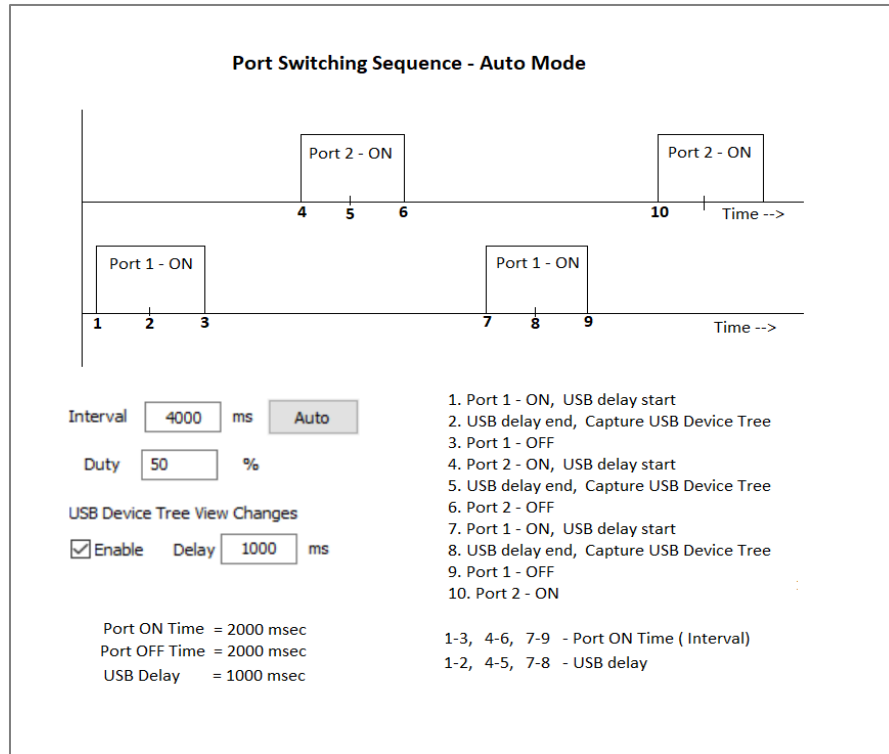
Port Switching Sequence - Auto Mode

Port 2 - ON

4 5 6

Port 2 - ON

10

Time -->

Port 1 - ON

1 2 3

Port 1 - ON

7 8 9

Time -->

Interval 4000 ms Auto

Duty 50 %

USB Device Tree View Changes

Enable Delay 1000 ms

Port ON Time = 2000 msec
Port OFF Time = 2000 msec
USB Delay = 1000 msec

1. Port 1 - ON, USB delay start
2. USB delay end, Capture USB Device Tree
3. Port 1 - OFF
4. Port 2 - ON, USB delay start
5. USB delay end, Capture USB Device Tree
6. Port 2 - OFF
7. Port 1 - ON, USB delay start
8. USB delay end, Capture USB Device Tree
9. Port 1 - OFF
10. Port 2 - ON

1-3, 4-6, 7-9 - Port ON Time ( Interval)
1-2, 4-5, 7-8 - USB delay